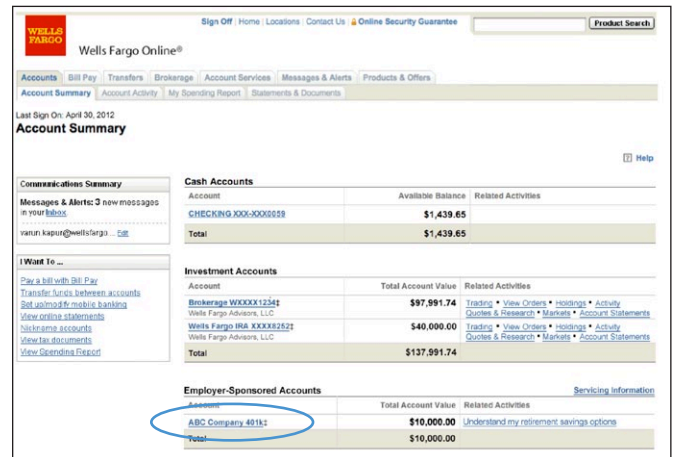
WELLS FARGO

Wells Fargo Online®

Sign Off | Home | Locations | Contact Us | Online Security Guarantee

Product Search

Accounts | Bill Pay | Transfers | Brokerage | Account Services | Messages & Alerts | Products & Offers

Account Summary | Account Activity | My Spending Report | Statements & Documents

Last Sign On: April 30, 2012

Account Summary

Help

Communications Summary

Messages & Alerts: 3 new messages in your Inbox

varun.kapur@wellsfargo ... Edit

I Want To ...

Pay a bill with Bill Pay
Transfer funds between accounts
Set up/modify mobile banking
View online statements
Nickname accounts
View tax documents
View Spending Report

Cash Accounts

| Account | Available Balance | Related Activities |
|---|---|---|
| CHECKING XXX-XXX0059 | $1,439.65 | |
| Total | $1,439.65 | |

Investment Accounts

| Account | Total Account Value | Related Activities |
|---|---|---|
| Brokerage WXXXX1234‡ Wells Fargo Advisors, LLC | $97,991.74 | Trading • View Orders • Holdings • Activity Quotes & Research • Markets • Account Statements |
| Wells Fargo IRA XXXX8252‡ Wells Fargo Advisors, LLC | $40,000.00 | Trading • View Orders • Holdings • Activity Quotes & Research • Markets • Account Statements |
| Total | $137,991.74 | |

Employer-Sponsored Accounts

Servicing Information

| Account | Total Account Value | Related Activities |
|---|---|---|
| ABC Company 401k‡ | $10,000.00 | Understand my retirement savings options |
| Total | $10,000.00 | |